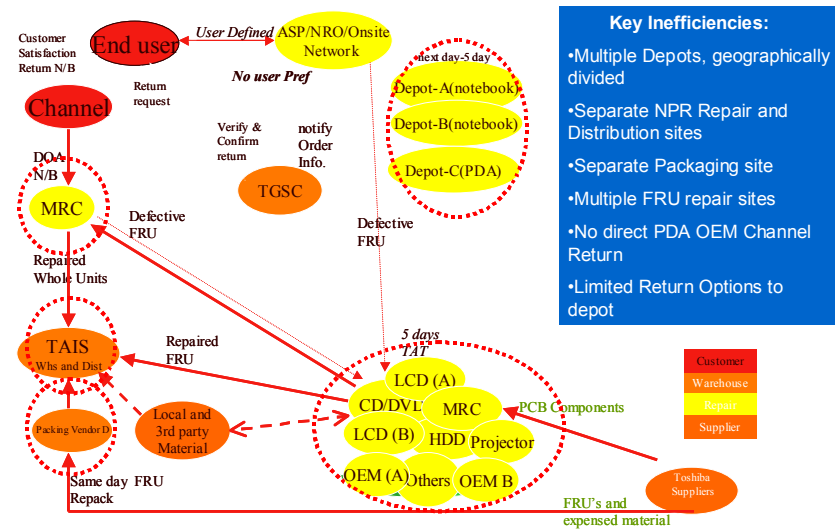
Customer Satisfaction Return N/B

End user

User Defined

ASP/NRO/Onsite Network

No user Pref

Return request

next day-5 day

Depot-A(notebook)

Depot-B(notebook)

Depot-C(PDA)

Channel

Verify & Confirm return

notify Order Info.

TGSC

DOA N/B

MRC

Defective FRU

Defective FRU

Repaired Whole Units

TAIS Whs and Dist

Repaired FRU

5 days TAT

LCD (A)

CD/DVD

MRC

LCD (B)

HDD

Projector

OEM (A)

Others

OEM B

PCB Components

Packing Vendor D

Local and 3rd party Material

Same day FRU Repack

Toshiba Suppliers

FRU's and expensed material

Key Inefficiencies:

•Multiple Depots, geographically divided

•Separate NPR Repair and Distribution sites

•Separate Packaging site

•Multiple FRU repair sites

•No direct PDA OEM Channel Return

•Limited Return Options to depot

Customer

Warehouse

Repair

Supplier